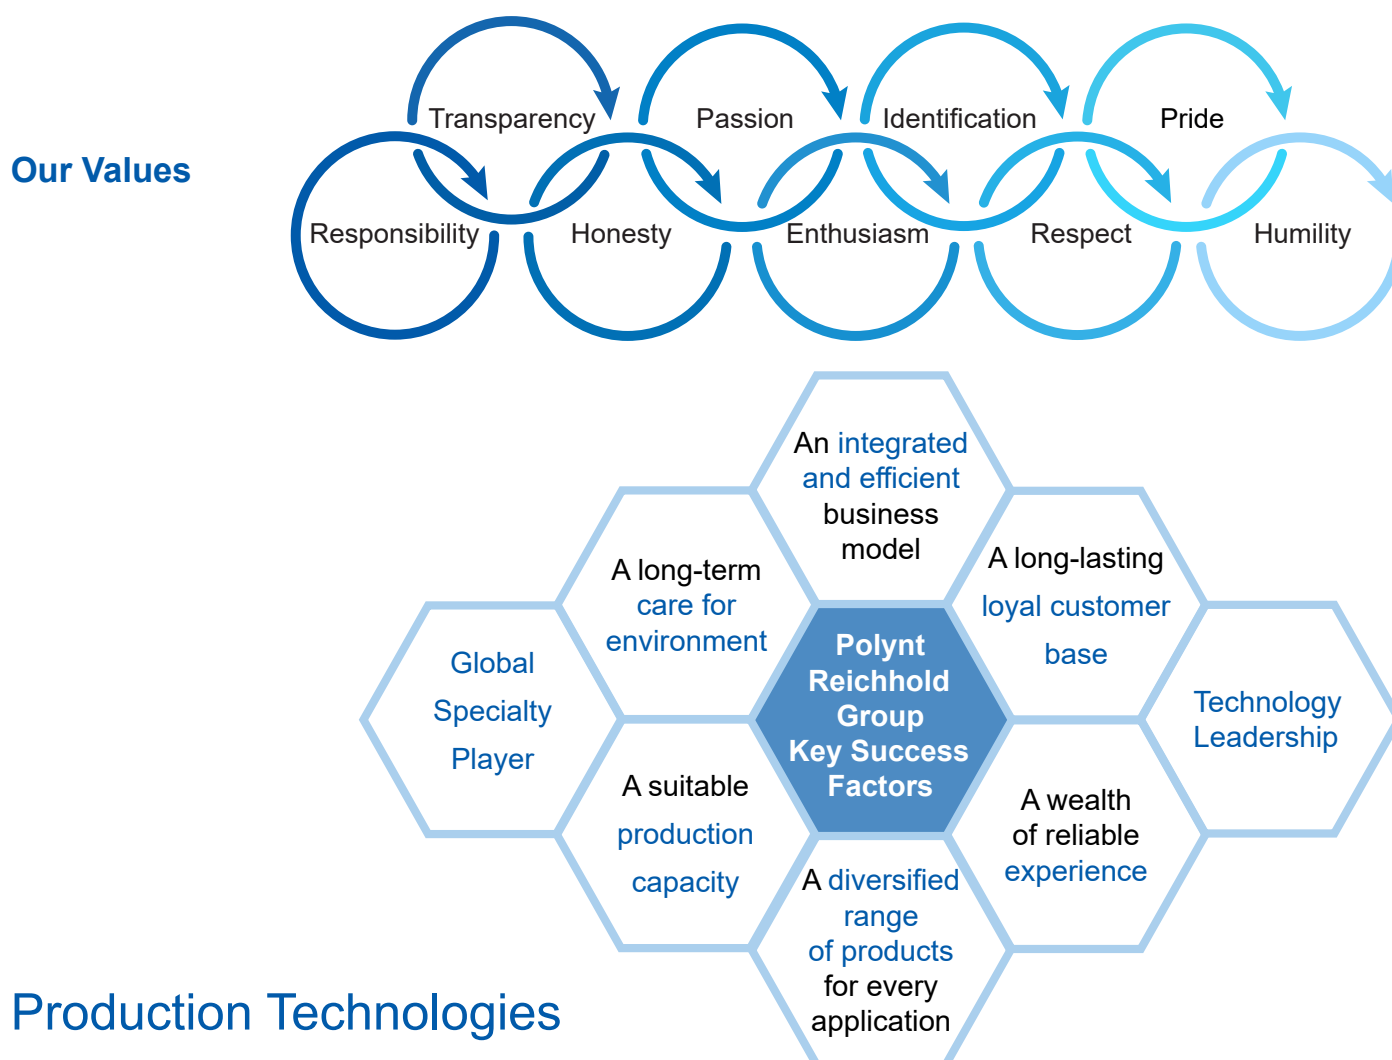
Our Values

Transparency
Passion
Identification
Pride
Responsibility
Honesty
Enthusiasm
Respect
Humility

An integrated and efficient business model

A long-term care for environment

A long-lasting loyal customer base

Global Specialty Player

Polynt Reichhold Group Key Success Factors

Technology Leadership

A suitable production capacity

A wealth of reliable experience

A diversified range of products for every application

Production Technologies